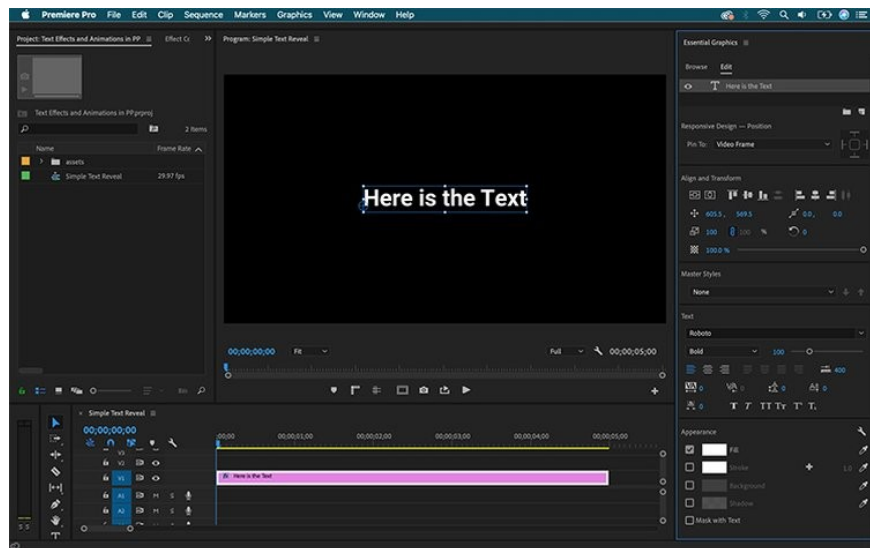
Premiere Pro File Edit Clip Sequence Markers Graphics View Window Help

Project: Text Effects and Animations in PP ≡ Effect Co »

Text Effects and Animations in PP.prproj

2 Items

Name Frame Rate

assets

Simple Text Reveal 29.97 fps

Program: Simple Text Reveal ≡

Here is the Text

00;00;00;00 Fit Full 00;00;05;00

Simple Text Reveal ≡

00;00;00;00

;00;00 00;00;01;00 00;00;02;00 00;00;03;00 00;00;04;00 00;00;05;00

V3

V2

V1

A1

A2

Here is the Text

Essential Graphics ≡

Browse Edit

Here is the Text

Responsive Design — Position

Pin To: Video Frame

Align and Transform

605.5 569.5 0.0 0.0

100 100 % 0

100.0 %

Master Styles

None

Text

Roboto

Bold 100

400

0 0 0 0

0

Appearance

Fill

Stroke 1.0

Background

Shadow

Mask with Text